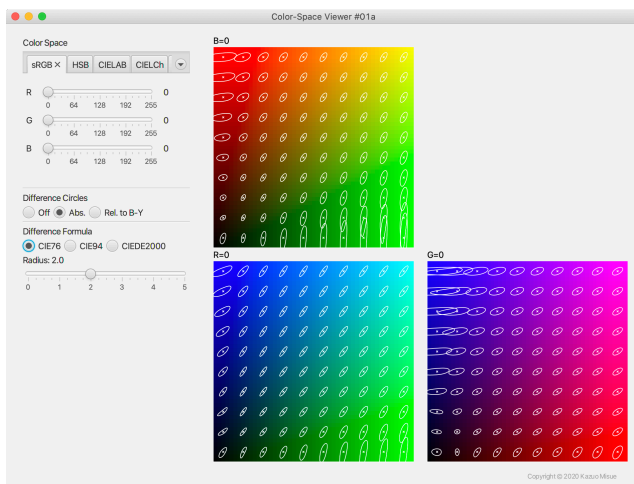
Color-Space Viewer #01a

Color Space

sRGB ×
HSB
CIELAB
CIELCh

R
0
64
128
192
255
0

G
0
64
128
192
255
0

B
0
64
128
192
255
0

Difference Circles
Off
Abs.
Rel. to B-Y

Difference Formula
CIE76
CIE94
CIEDE2000

Radius: 2.0
0
1
2
3
4
5

B=0

R=0

G=0

Copyright © 2020 Kazuo Misue